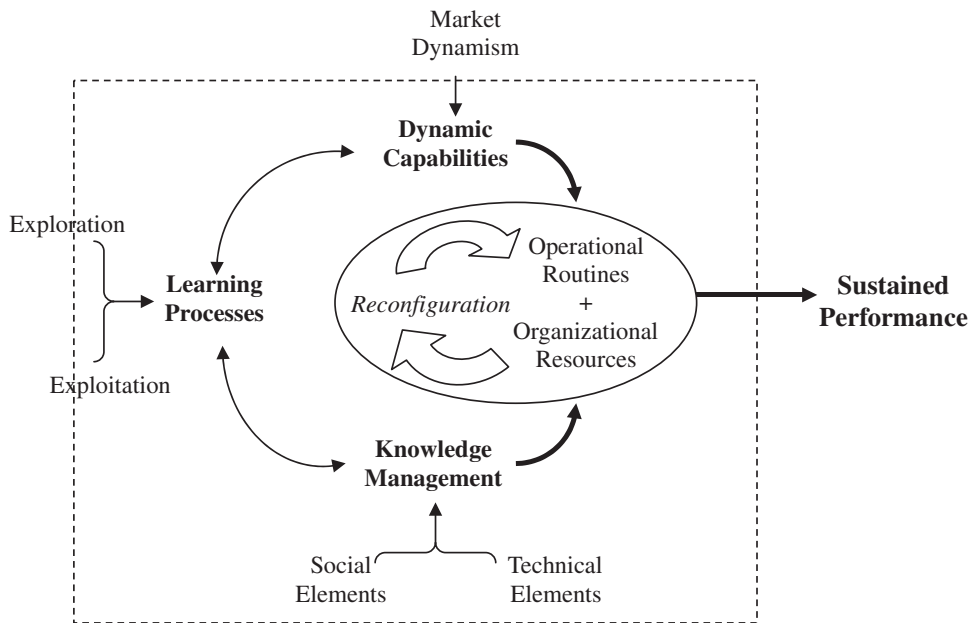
Market Dynamism

Dynamic Capabilities

Exploration

Learning Processes

Exploitation

Reconfiguration

Operational Routines + Organizational Resources

Sustained Performance

Knowledge Management

Social Elements

Technical Elements